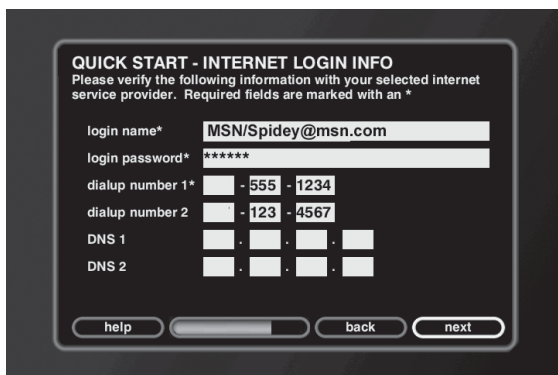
QUICK START - INTERNET LOGIN INFO
Please verify the following information with your selected internet service provider. Required fields are marked with an *

login name* MSN/Spidey@msn.com
login password* ******
dialup number 1* - 555 - 1234
dialup number 2 - 123 - 4567
DNS 1 . . .
DNS 2 . . .

help back next